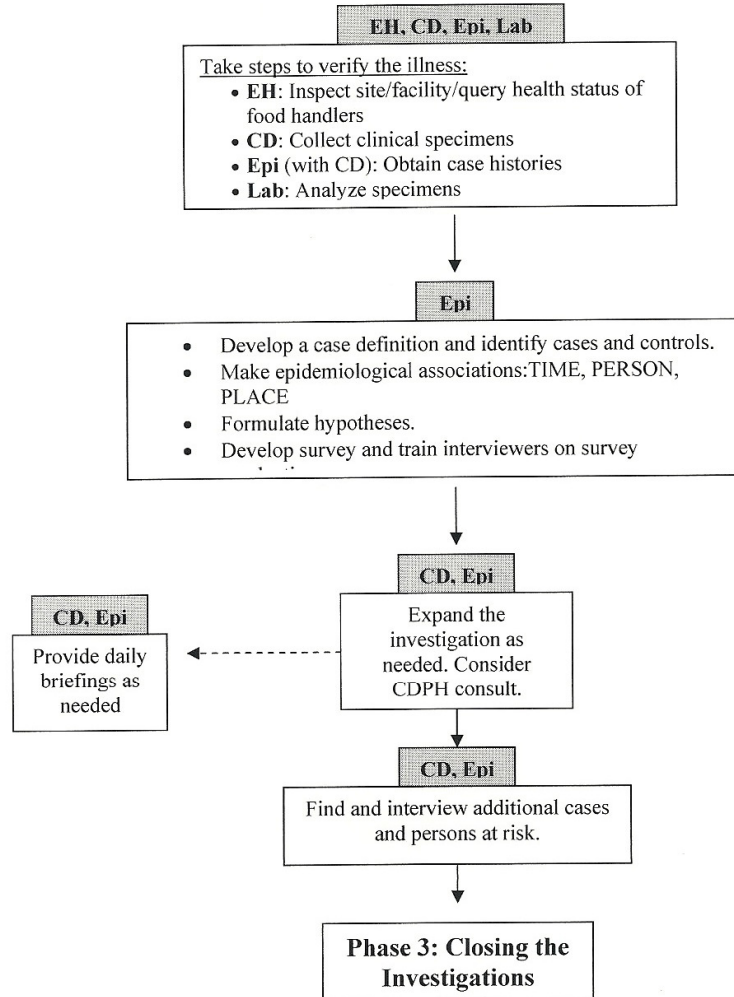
EH, CD, Epi, Lab

Take steps to verify the illness:
- **EH**: Inspect site/facility/query health status of food handlers
- **CD**: Collect clinical specimens
- **Epi** (with CD): Obtain case histories
- **Lab**: Analyze specimens

Epi

- Develop a case definition and identify cases and controls.
- Make epidemiological associations:TIME, PERSON, PLACE
- Formulate hypotheses.
- Develop survey and train interviewers on survey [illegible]

CD, Epi

Expand the investigation as needed. Consider CDPH consult.

CD, Epi

Provide daily briefings as needed

CD, Epi

Find and interview additional cases and persons at risk.

Phase 3: Closing the Investigations